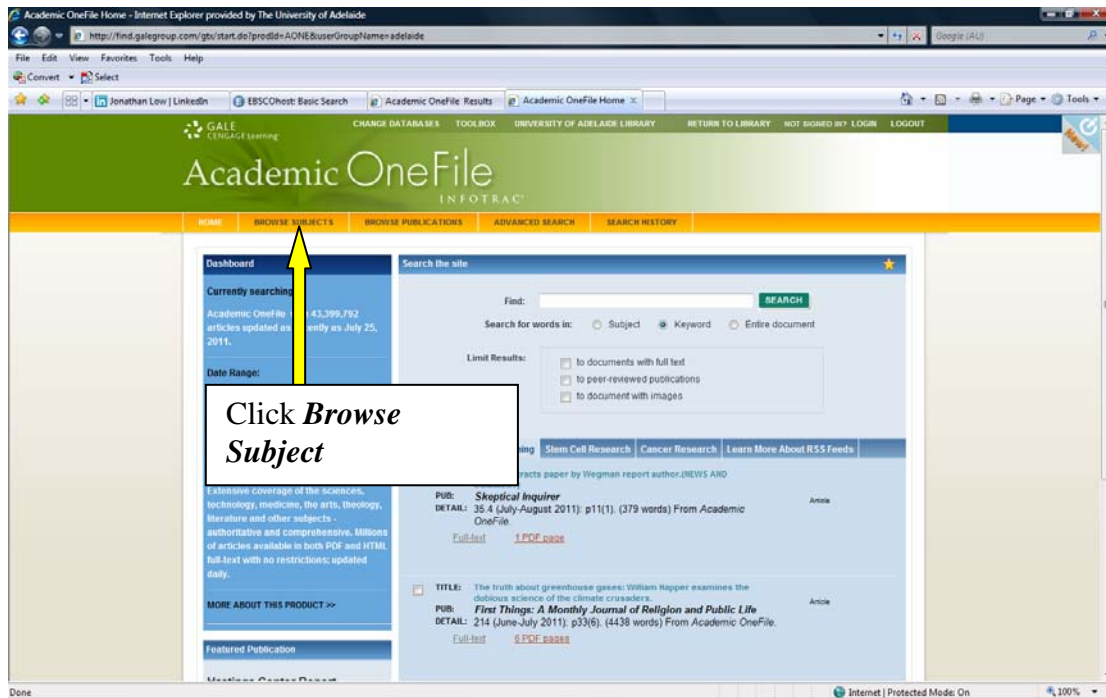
Academic OneFile Home - Internet Explorer provided by The University of Adelaide

http://find.galegroup.com/gtx/start.do?prodId=AONE&userGroupName=adelaide

Google (AU)

File Edit View Favorites Tools Help

Convert Select

Jonathan Low | LinkedIn EBSCOhost: Basic Search Academic OneFile Results Academic OneFile Home

Page Tools

GALE CENGAGE Learning

CHANGE DATABASES TOOLBOX UNIVERSITY OF ADELAIDE LIBRARY RETURN TO LIBRARY NOT SIGNED IN? LOGIN LOGOUT

New!

Academic OneFile

INFOTRAC

HOME BROWSE SUBJECTS BROWSE PUBLICATIONS ADVANCED SEARCH SEARCH HISTORY

Dashboard

Currently searching

Academic OneFile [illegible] 43,399,792 articles updated as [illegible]ently as July 25, 2011.

Date Range:

Click *Browse Subject*

Extensive coverage of the sciences, technology, medicine, the arts, theology, literature and other subjects - authoritative and comprehensive. Millions of articles available in both PDF and HTML full-text with no restrictions; updated daily.

MORE ABOUT THIS PRODUCT >>

Featured Publication

Search the site

Find: SEARCH

Search for words in: Subject Keyword Entire document

Limit Results: to documents with full text to peer-reviewed publications to document with images

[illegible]ing Stem Cell Research Cancer Research Learn More About RSS Feeds

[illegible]racts paper by Wegman report author.(NEWS AND

PUB: *Skeptical Inquirer*
DETAIL: 35.4 (July-August 2011): p11(1). (379 words) From *Academic OneFile*.
Article

Full-text 1 PDF page

TITLE: The truth about greenhouse gases: William Happer examines the dubious science of the climate crusaders.
PUB: *First Things: A Monthly Journal of Religion and Public Life*
DETAIL: 214 (June-July 2011): p33(6). (4438 words) From *Academic OneFile*.
Article

Full-text 6 PDF pages

Done Internet | Protected Mode: On 100%